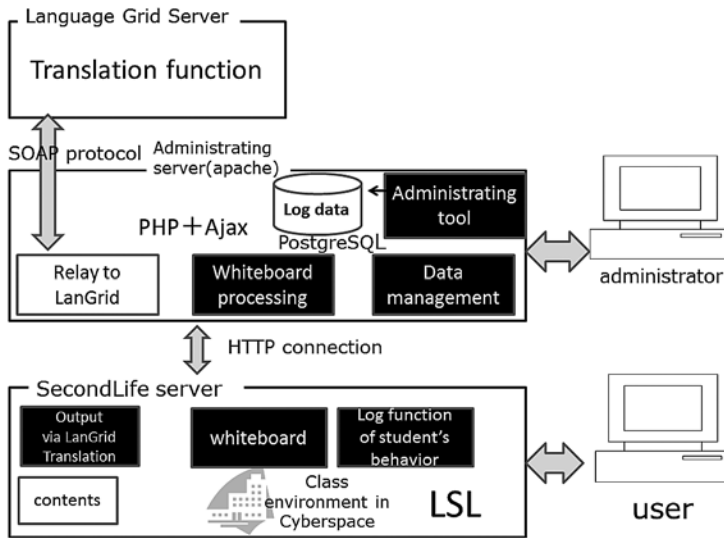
Language Grid Server

Translation function

SOAP protocol

Administrating server(apache)

Log data

PostgreSQL

Administrating tool

PHP＋Ajax

Relay to LanGrid

Whiteboard processing

Data management

administrator

HTTP connection

SecondLife server

Output via LanGrid Translation

whiteboard

Log function of student's behavior

contents

Class environment in Cyberspace

LSL

user